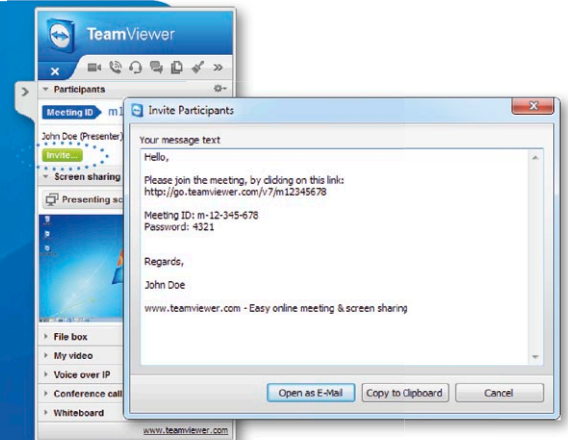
TeamViewer

Participants

Meeting ID m1

John Doe (Presenter)

Invite...

Screen sharing

Presenting sc

File box

My video

Voice over IP

Conference call

Whiteboard

www.teamviewer.com

Invite Participants

Your message text

Hello,

Please join the meeting, by clicking on this link:
http://go.teamviewer.com/v7/m12345678

Meeting ID: m-12-345-678
Password: 4321

Regards,

John Doe

www.teamviewer.com - Easy online meeting & screen sharing

Open as E-Mail

Copy to Clipboard

Cancel